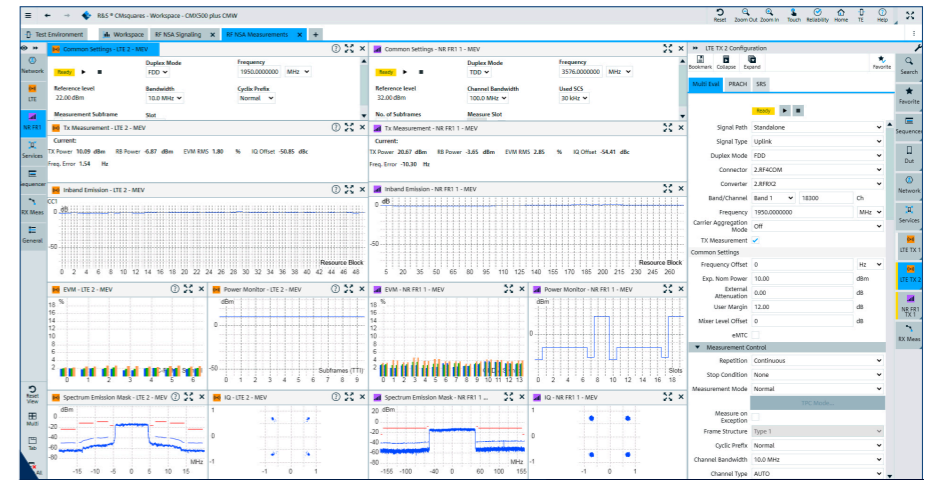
R&S ® CMsquares - Workspace - CMX500 plus CMW

Reset Zoom Out Zoom In Touch Reliability Home TE Help

Test Environment Workspace RF NSA Signaling RF NSA Measurements +

Network LTE NR FR1 Services Sequencer RX Meas General

Common Settings - LTE 2 - MEV

Ready

Duplex Mode FDD

Frequency 1950.0000000 MHz

Reference level 22.00 dBm

Bandwidth 10.0 MHz

Cyclic Prefix Normal

Measurement Subframe

Slot

Tx Measurement - LTE 2 - MEV

Current:

TX Power 10.09 dBm RB Power -6.87 dBm EVM RMS 1.80 % IQ Offset -50.85 dBc

Freq. Error 1.54 Hz

Inband Emission - LTE 2 - MEV

Resource Block

0 2 4 6 8 10 12 14 16 18 20 22 24 26 28 30 32 34 36 38 40 42 44 46 48

EVM - LTE 2 - MEV

Power Monitor - LTE 2 - MEV

dBm

Subframes (TTI)

Spectrum Emission Mask - LTE 2 - MEV

IQ - LTE 2 - MEV

MHz

Common Settings - NR FR1 1 - MEV

Ready

Duplex Mode TDD

Frequency 3576.0000000 MHz

Reference level 32.00 dBm

Channel Bandwidth 100.0 MHz

Used SCS 30 kHz

No. of Subframes

Measure Slot

Tx Measurement - NR FR1 1 - MEV

Current:

TX Power 20.67 dBm RB Power -3.65 dBm EVM RMS 2.85 % IQ Offset -54.41 dBc

Freq. Error -10.30 Hz

Inband Emission - NR FR1 1 - MEV

dB

Resource Block

0 20 40 60 80 100 120 140 160 180 200 215 230 245 260

EVM - NR FR1 1 - MEV

Power Monitor - NR FR1 1 - MEV

dBm

Slots

Spectrum Emission Mask - NR FR1 1 ...

IQ - NR FR1 1 - MEV

MHz

LTE TX 2 Configuration

Bookmark Collapse Expand Favorite

Multi Eval PRACH SRS

Ready

Signal Path Standalone

Signal Type Uplink

Duplex Mode FDD

Connector 2.RF4COM

Converter 2.RFRX2

Band/Channel Band 1 18300 Ch

Frequency 1950.0000000 MHz

Carrier Aggregation Mode Off

TX Measurement

Common Settings

Frequency Offset 0 Hz

Exp. Nom Power 10.00 dBm

External Attenuation 0.00 dB

User Margin 12.00 dB

Mixer Level Offset 0 dB

eMTC

Measurement Control

Repetition Continuous

Stop Condition None

Measurement Mode Normal

TPC Mode...

Measure on Exception

Frame Structure Type 1

Cyclic Prefix Normal

Channel Bandwidth 10.0 MHz

Channel Type AUTO

Search Favorite Sequence Dut Network Services LTE TX 1 LTE TX 2 NR FR1 TX 1 RX Meas

Reset View Multi Tab